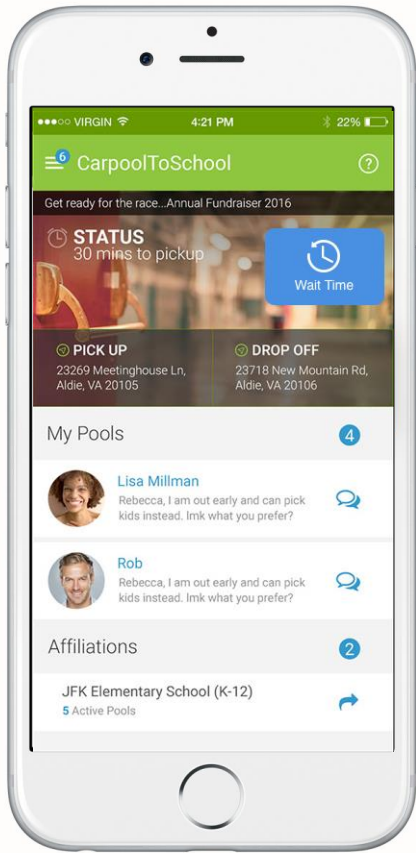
●●●○○ VIRGIN 4:21 PM 22%

6 CarpoolToSchool ?

Get ready for the race...Annual Fundraiser 2016

STATUS
30 mins to pickup

Wait Time

PICK UP
23269 Meetinghouse Ln, Aldie, VA 20105

DROP OFF
23718 New Mountain Rd, Aldie, VA 20106

My Pools 4

Lisa Millman
Rebecca, I am out early and can pick kids instead. lmk what you prefer?

Rob
Rebecca, I am out early and can pick kids instead. lmk what you prefer?

Affiliations 2

JFK Elementary School (K-12)
5 Active Pools